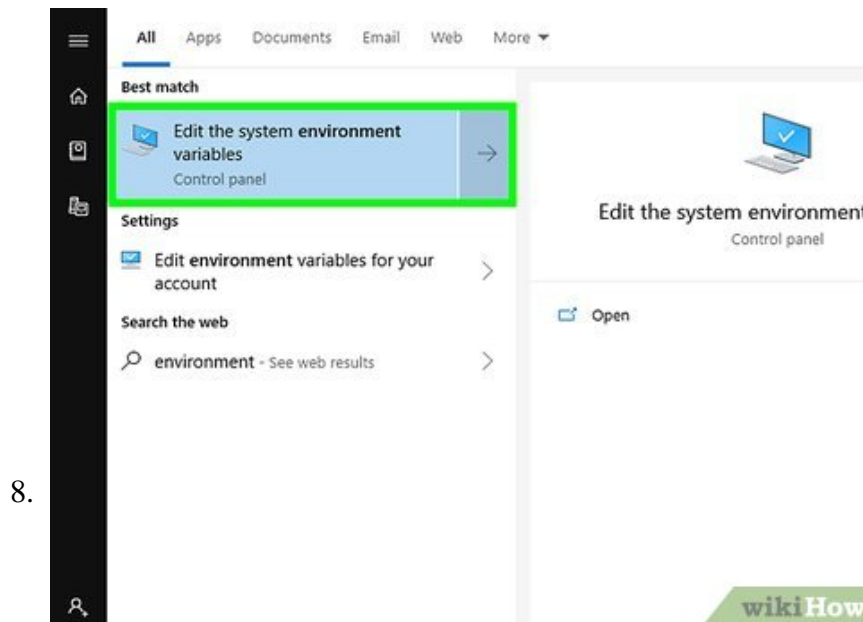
8.

All Apps Documents Email Web More

Best match

Edit the system environment variables
Control panel

Settings

Edit environment variables for your account

Search the web

environment - See web results

Edit the system environment
Control panel

Open

wikiHow